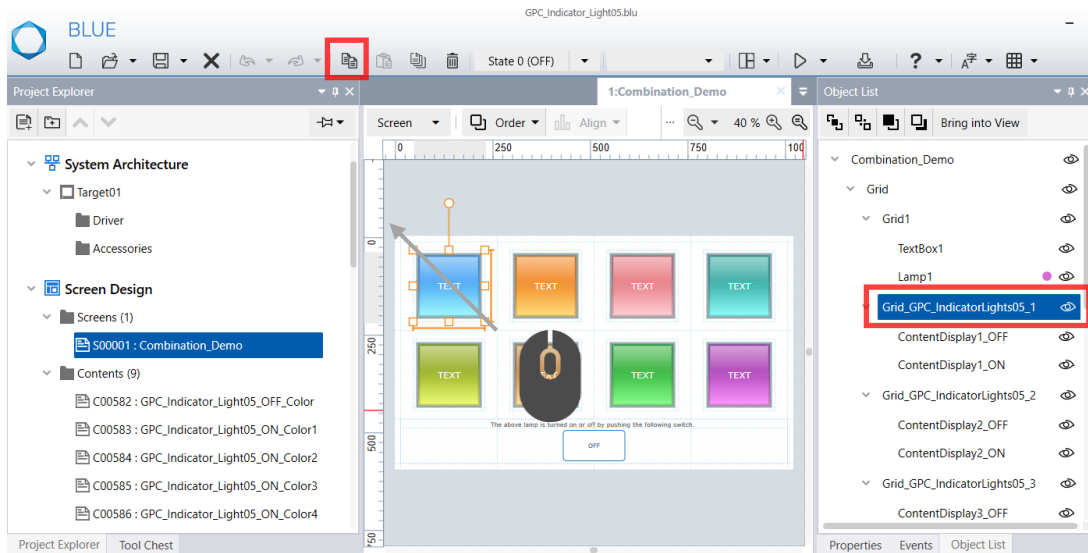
GPC_Indicator_Light05.blu

BLUE

State 0 (OFF)

Project Explorer

System Architecture

Target01

Driver

Accessories

Screen Design

Screens (1)

S00001 : Combination_Demo

Contents (9)

C00582 : GPC_Indicator_Light05_OFF_Color

C00583 : GPC_Indicator_Light05_ON_Color1

C00584 : GPC_Indicator_Light05_ON_Color2

C00585 : GPC_Indicator_Light05_ON_Color3

C00586 : GPC_Indicator_Light05_ON_Color4

Project Explorer Tool Chest

1:Combination_Demo

Screen Order Align 40 %

0 250 500 750 100

0 250 500 750

TEXT TEXT TEXT TEXT

TEXT TEXT TEXT TEXT

The above lamp is turned on or off by pushing the following switch.

OFF

Object List

Bring into View

Combination_Demo

Grid

Grid1

TextBox1

Lamp1

Grid_GPC_IndicatorLights05_1

ContentDisplay1_OFF

ContentDisplay1_ON

Grid_GPC_IndicatorLights05_2

ContentDisplay2_OFF

ContentDisplay2_ON

Grid_GPC_IndicatorLights05_3

ContentDisplay3_OFF

Properties Events Object List